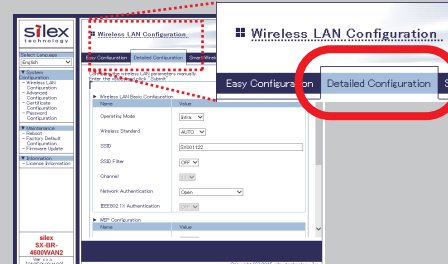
silex technology

Select Language
English

▼ System Configuration
– Wireless LAN Configuration
– Advanced Configuration
– Certificate Configuration
– Password Configuration

▼ Maintenance
– Reboot
– Factory Default Configuration
– Firmware Update

▼ Information
– License Information

silex
SX-BR-4600WAN2

Wireless LAN Configuration

Easy Configuration | Detailed Configuration | Smart Wireless

Configure the wireless LAN parameters manually.
Enter the settings, click "Submit".

▶ Wireless LAN Basic Configuration

| Name | Value |
|---|---|
| Operating Mode | Infra... |
| Wireless Standard | AUTO |
| SSID | SX001122 |
| SSID Filter | OFF |
| Channel | 11 |
| Network Authentication | Open |
| IEEE802.1X Authentication | OFF |

▶ WEP Configuration

| Name | Value |
|---|---|

Wireless LAN Configuration

Easy Configuration | Detailed Configuration | S